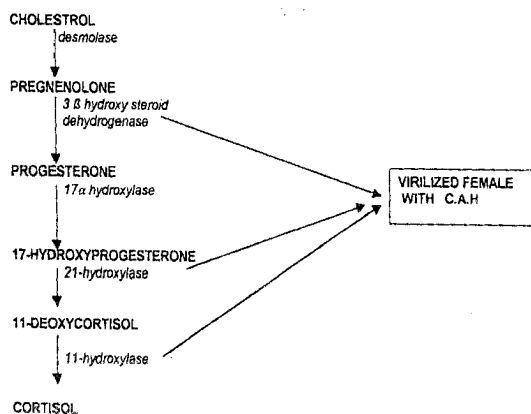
CHOLESTROL
desmolase

PREGNENOLONE
3 ß hydroxy steroid dehydrogenase

PROGESTERONE
17α hydroxylase

17-HYDROXYPROGESTERONE
21-hydroxylase

11-DEOXYCORTISOL
11-hydroxylase

CORTISOL

VIRILIZED FEMALE WITH C.A.H